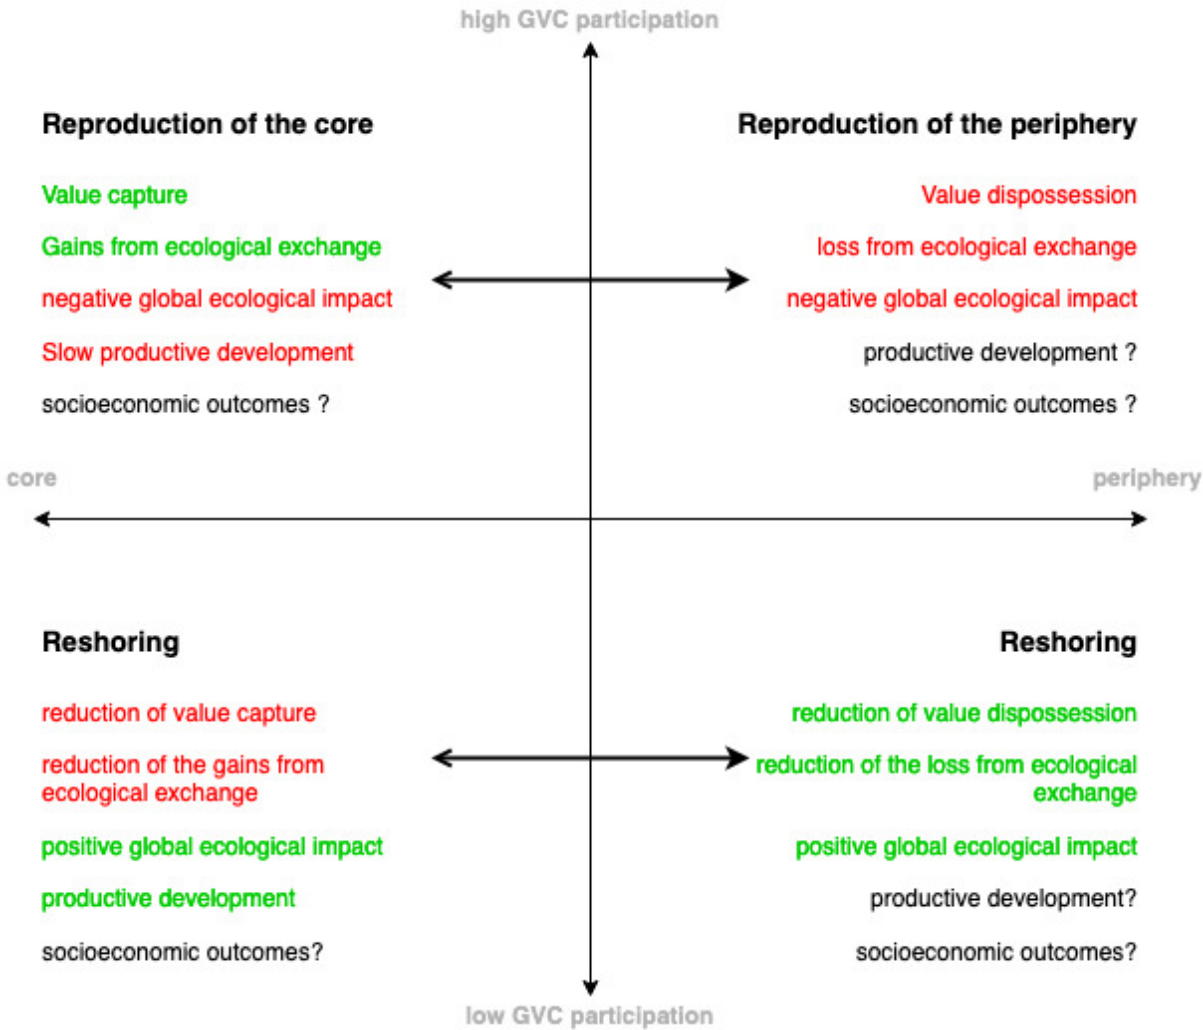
high GVC participation

Reproduction of the core

Value capture

Gains from ecological exchange

negative global ecological impact

Slow productive development

socioeconomic outcomes ?

Reproduction of the periphery

Value dispossession

loss from ecological exchange

negative global ecological impact

productive development ?

socioeconomic outcomes ?

core

periphery

Reshoring

reduction of value capture

reduction of the gains from ecological exchange

positive global ecological impact

productive development

socioeconomic outcomes?

Reshoring

reduction of value dispossession

reduction of the loss from ecological exchange

positive global ecological impact

productive development?

socioeconomic outcomes?

low GVC participation